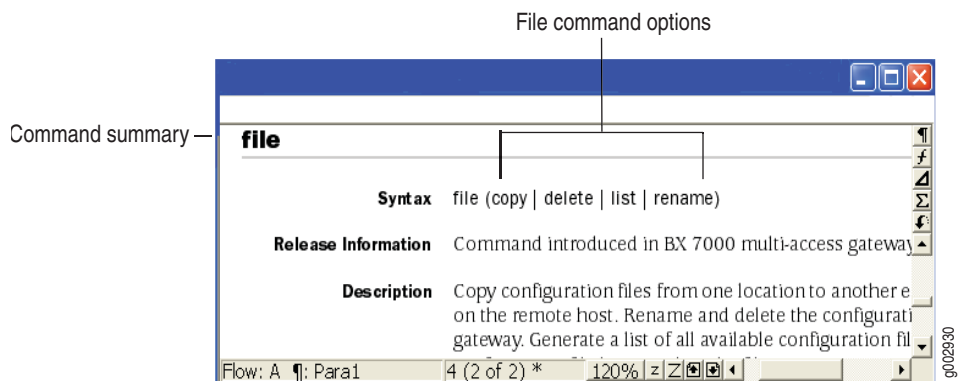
File command options

Command summary

file

Syntax file (copy | delete | list | rename)

Release Information Command introduced in BX 7000 multi-access gateway

Description Copy configuration files from one location to another e on the remote host. Rename and delete the configurati gateway. Generate a list of all available configuration fil

Flow: A ¶: Para1 4 (2 of 2) * 120%

g002930